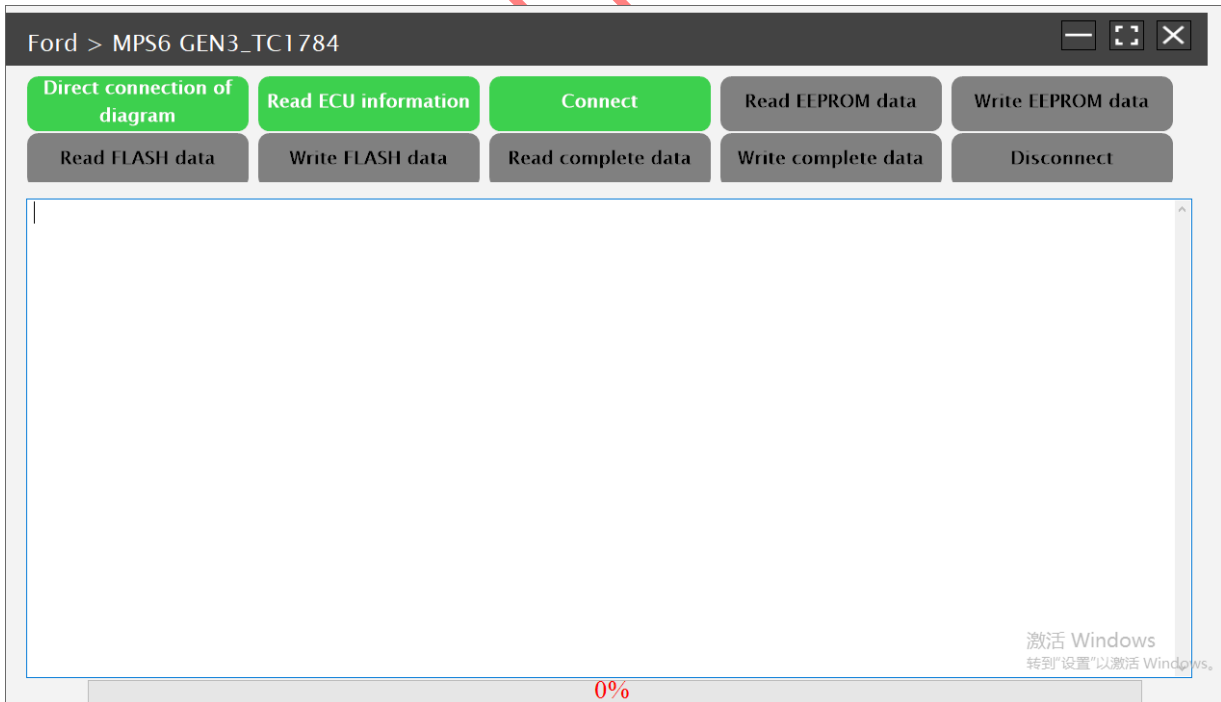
Ford > MPS6 GEN3_TC1784

Direct connection of diagram

Read ECU information

Connect

Read EEPROM data

Write EEPROM data

Read FLASH data

Write FLASH data

Read complete data

Write complete data

Disconnect

激活 Windows
转到"设置"以激活 Windows。

0%